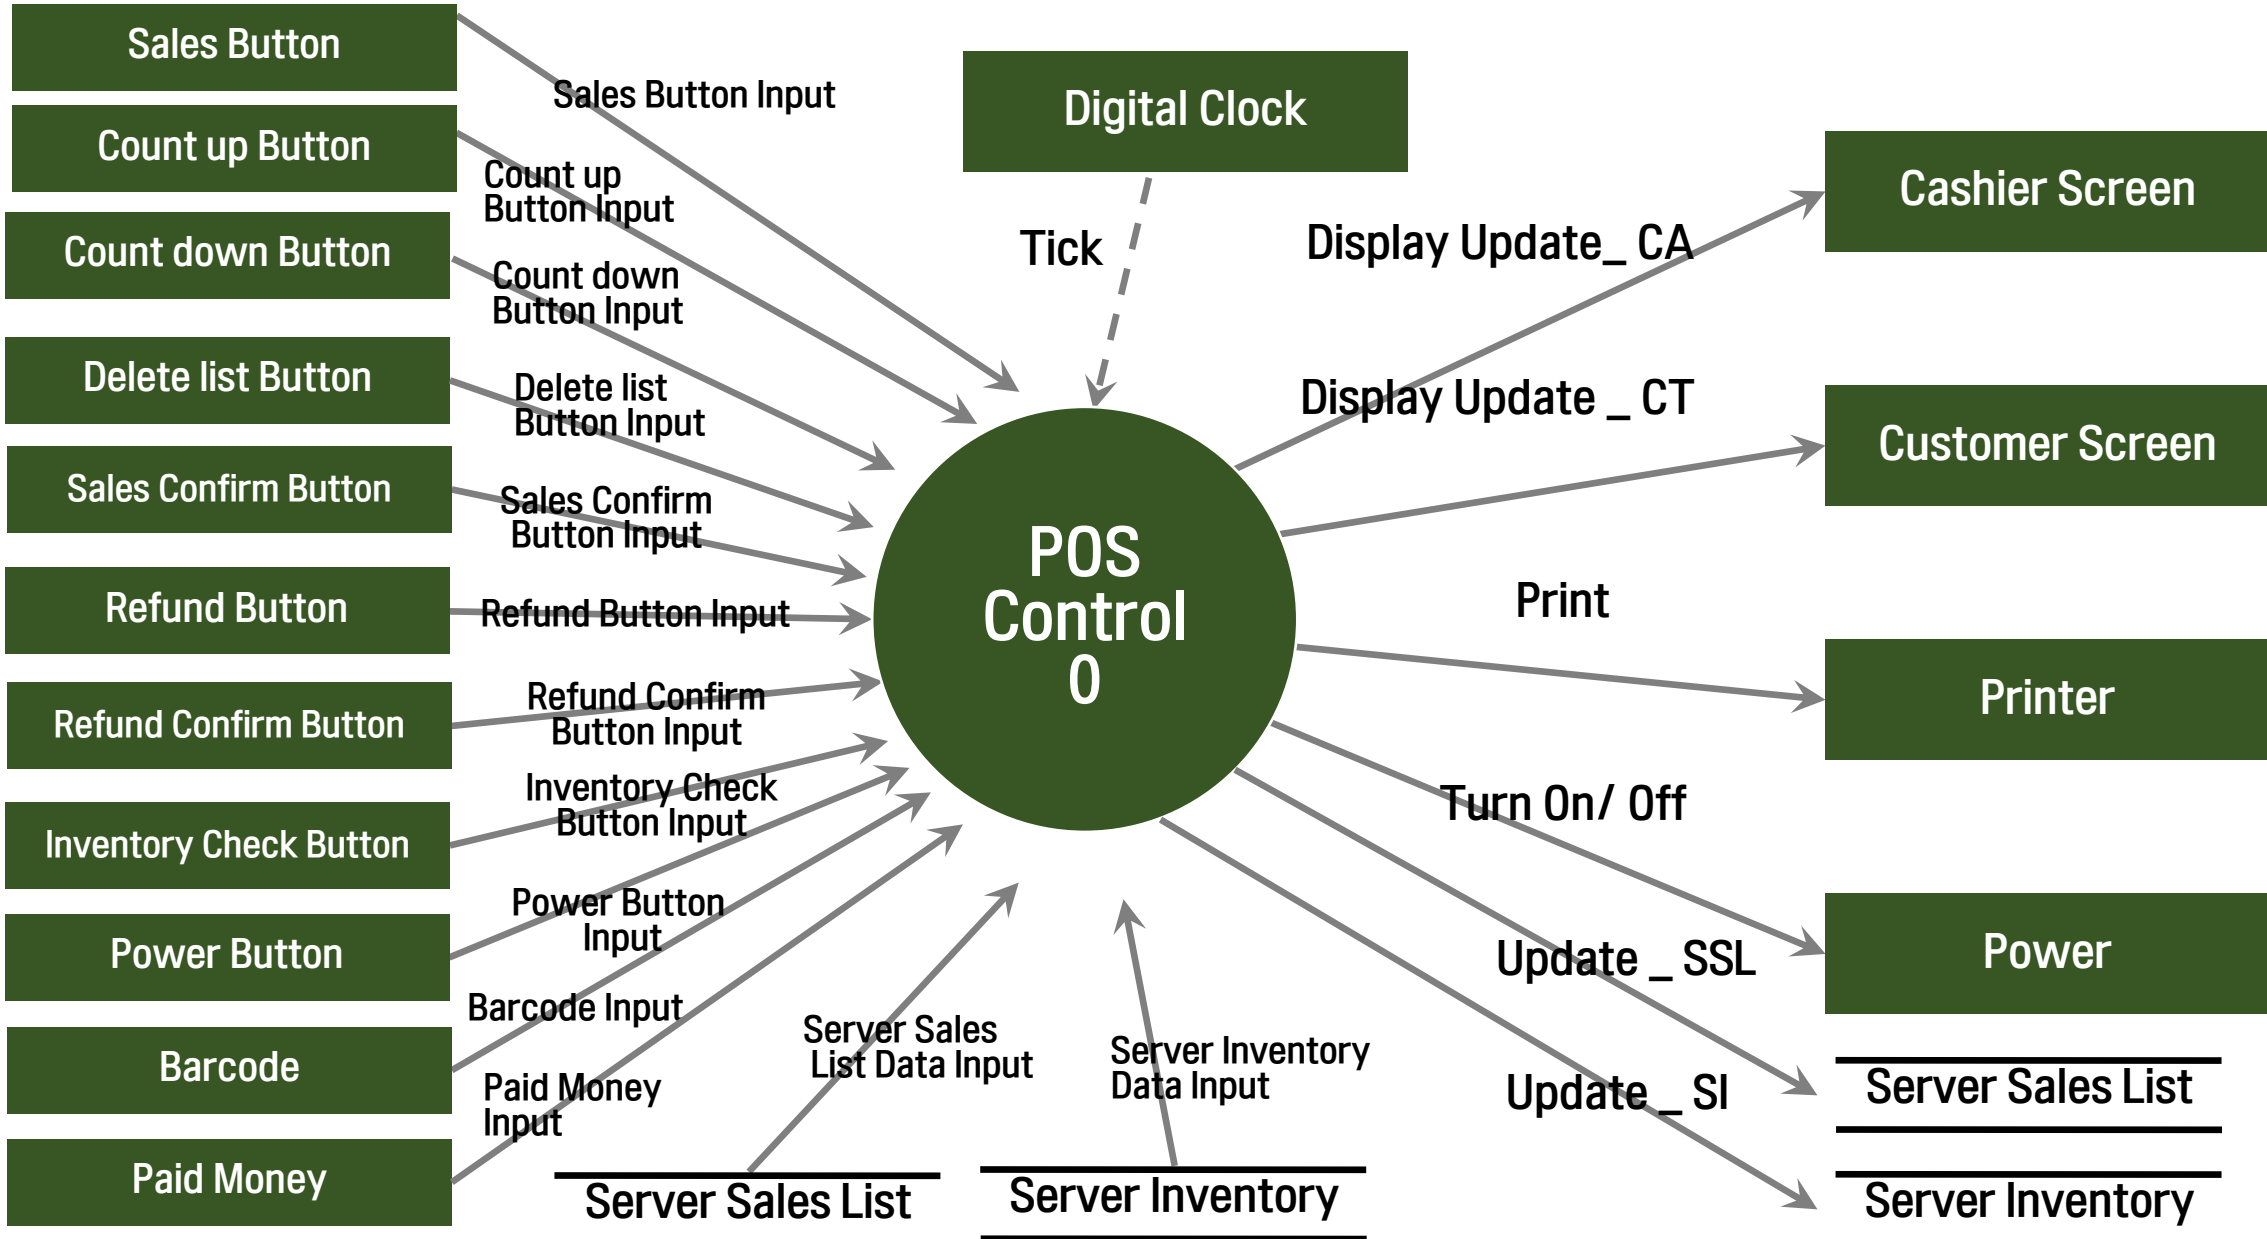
Sales Button

Count up Button

Count down Button

Delete list Button

Sales Confirm Button

Refund Button

Refund Confirm Button

Inventory Check Button

Power Button

Barcode

Paid Money

Sales Button Input

Count up Button Input

Count down Button Input

Delete list Button Input

Sales Confirm Button Input

Refund Button Input

Refund Confirm Button Input

Inventory Check Button Input

Power Button Input

Barcode Input

Paid Money Input

Server Sales List Data Input

Server Inventory Data Input

Server Sales List

Server Inventory

Digital Clock

Tick

POS Control 0

Display Update_ CA

Display Update _ CT

Print

Turn On/ Off

Update _ SSL

Update _ SI

Cashier Screen

Customer Screen

Printer

Power

Server Sales List

Server Inventory